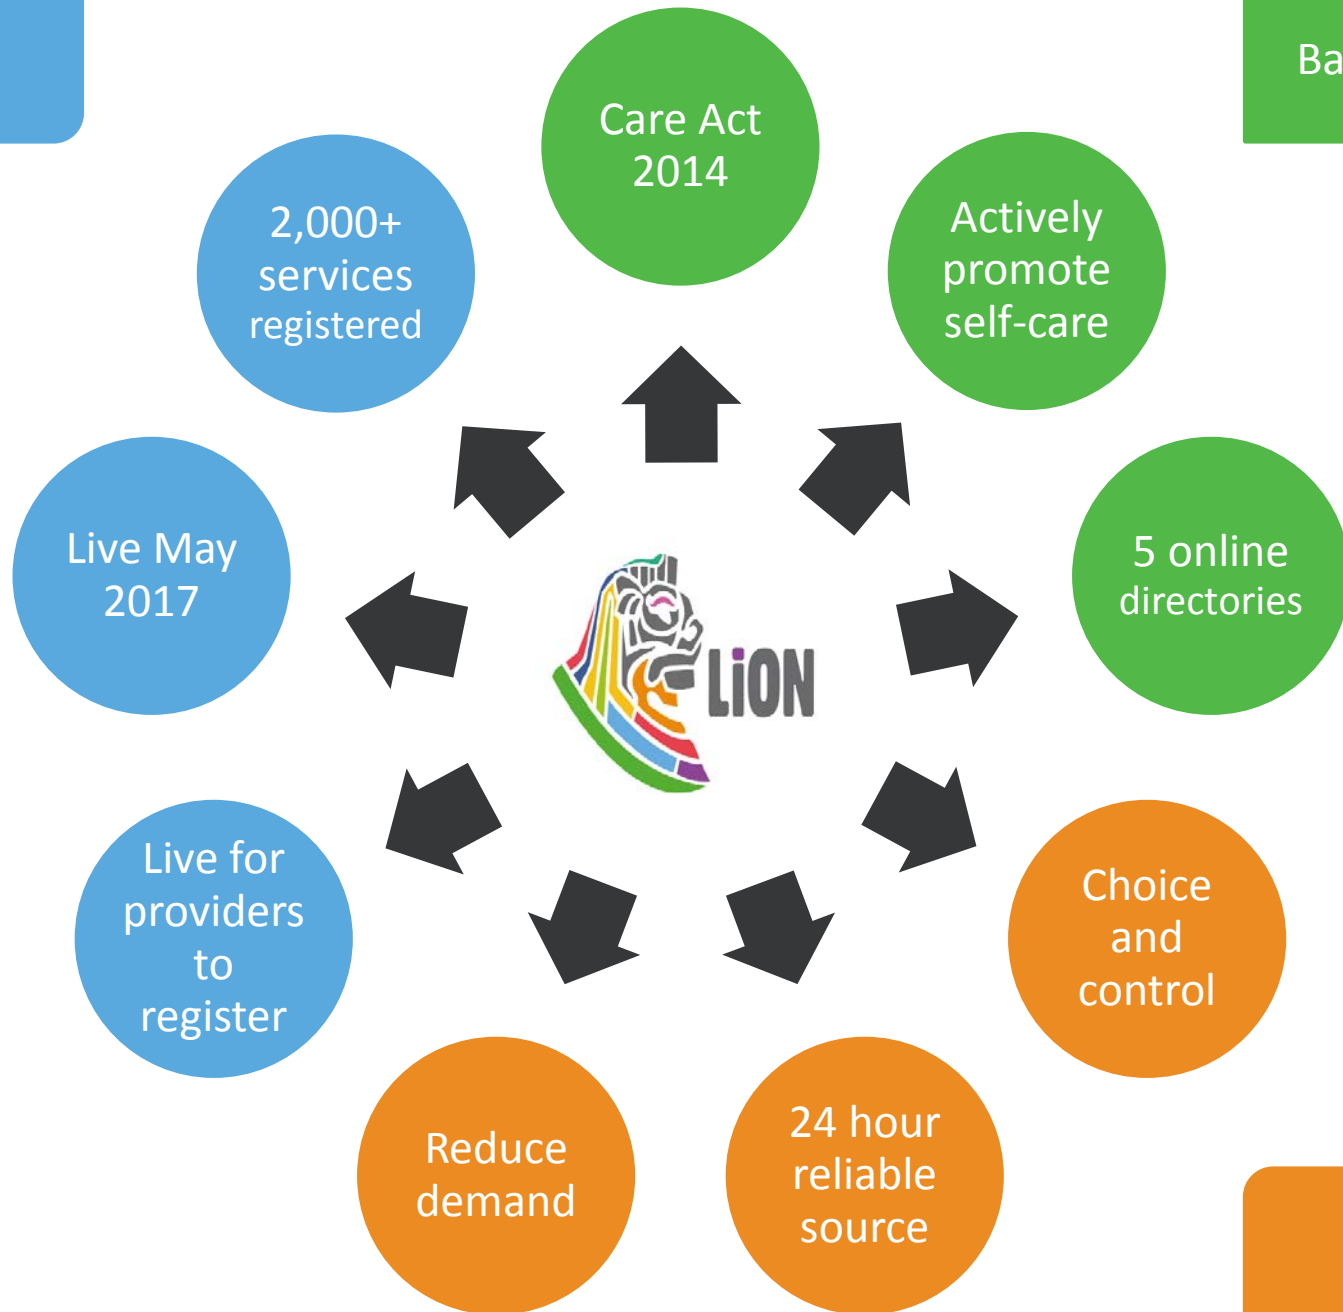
Ba

Care Act 2014

Actively promote self-care

5 online directories

Choice and control

24 hour reliable source

Reduce demand

Live for providers to register

Live May 2017

2,000+ services registered

LiON